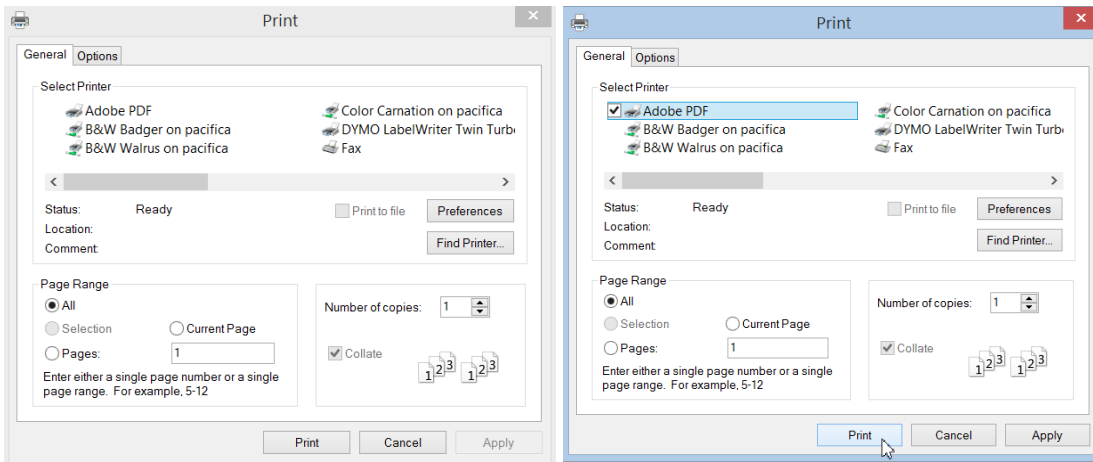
Print

General Options

Select Printer

Adobe PDF
B&W Badger on pacifica
B&W Walrus on pacifica
Color Carnation on pacifica
DYMO LabelWriter Twin Turb
Fax

Status: Ready
Location:
Comment:
Print to file
Preferences
Find Printer...

Page Range
All
Selection
Current Page
Pages: 1
Enter either a single page number or a single page range. For example, 5-12

Number of copies: 1
Collate
$1^{2^3}$ $1^{2^3}$

Print Cancel Apply

Print

General Options

Select Printer

Adobe PDF
B&W Badger on pacifica
B&W Walrus on pacifica
Color Carnation on pacifica
DYMO LabelWriter Twin Turb
Fax

Status: Ready
Location:
Comment:
Print to file
Preferences
Find Printer...

Page Range
All
Selection
Current Page
Pages: 1
Enter either a single page number or a single page range. For example, 5-12

Number of copies: 1
Collate
$1^{2^3}$ $1^{2^3}$

Print Cancel Apply